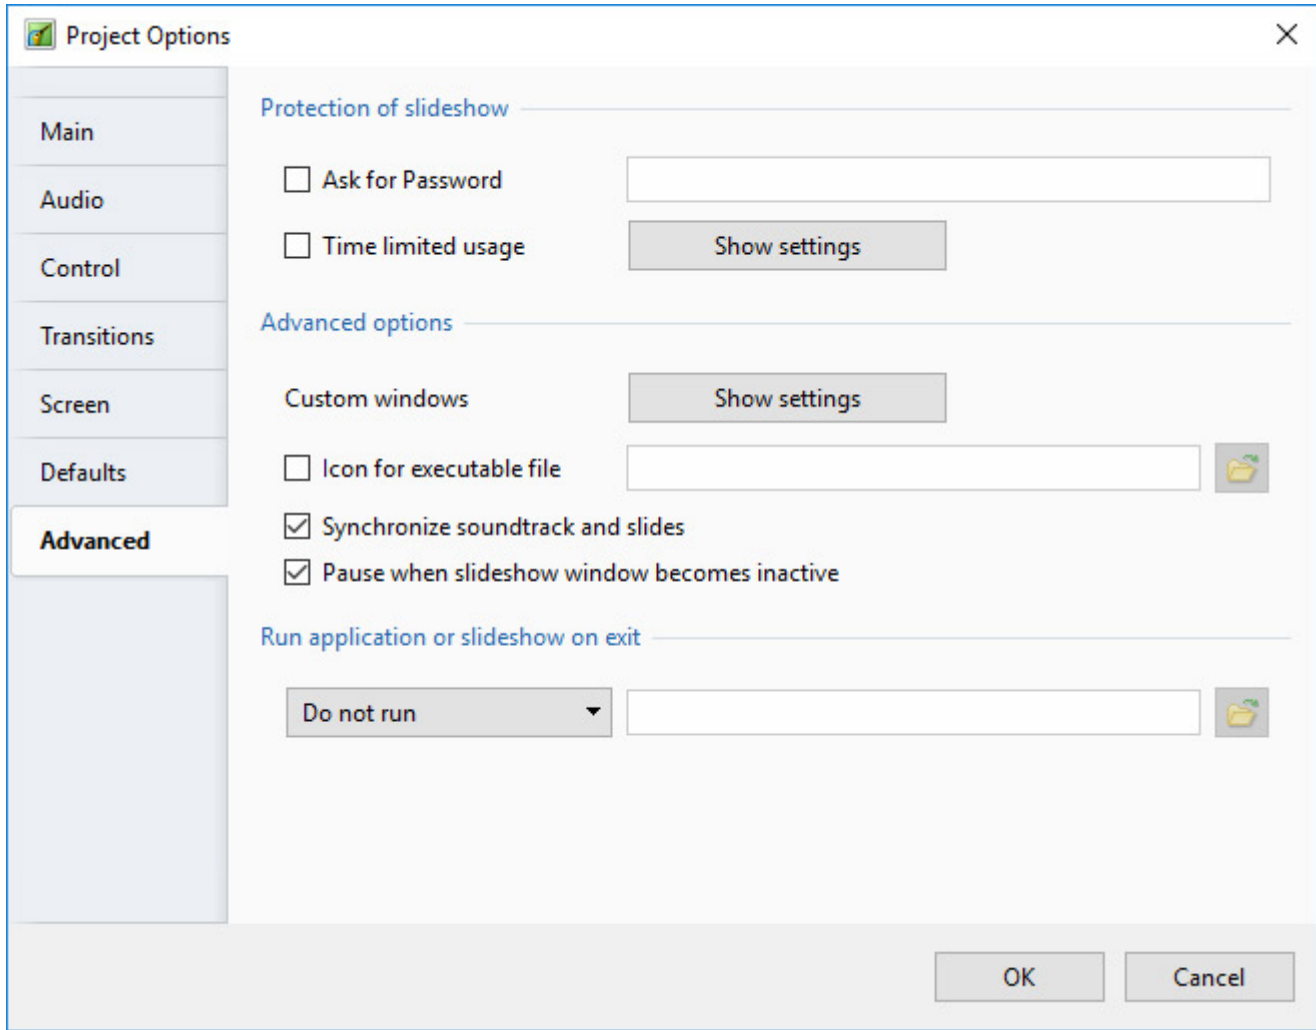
Project Options

Main
Audio
Control
Transitions
Screen
Defaults
Advanced

Protection of slideshow

Ask for Password

Time limited usage
Show settings

Advanced options

Custom windows
Show settings

Icon for executable file

Synchronize soundtrack and slides

Pause when slideshow window becomes inactive

Run application or slideshow on exit

Do not run

OK
Cancel